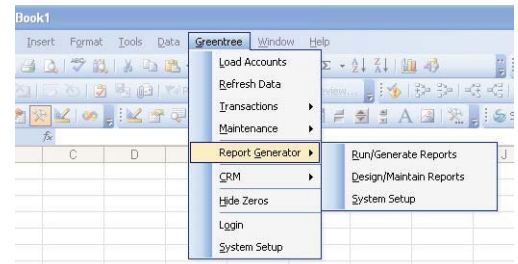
Book1

Insert Format Tools Data Greentree Window Help

Load Accounts
Refresh Data
Transactions
Maintenance
Report Generator
CRM
Hide Zeros
Login
System Setup

Run/Generate Reports
Design/Maintain Reports
System Setup

C D J

$f_x$